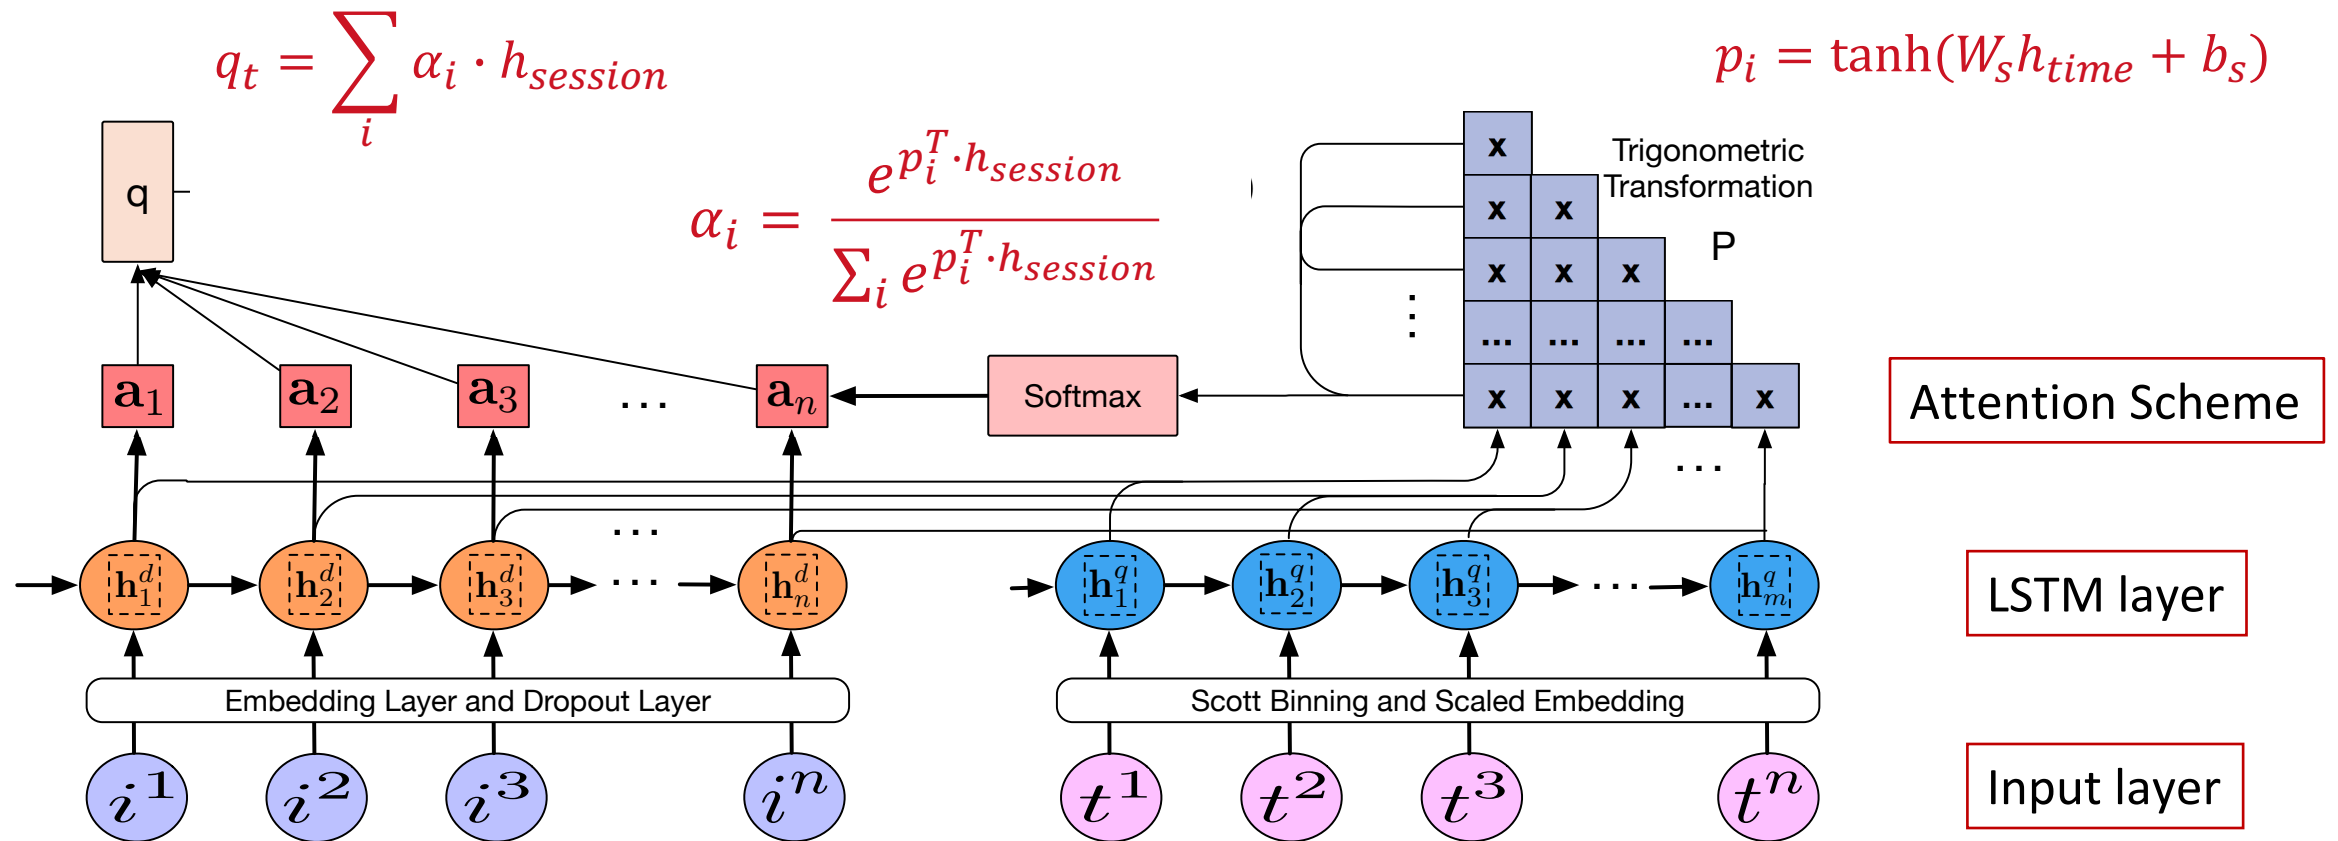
$q_t = \sum_i \alpha_i \cdot h_{session}$

$p_i = \tanh(W_s h_{time} + b_s)$

q

$\alpha_i = \frac{e^{p_i^T \cdot h_{session}}}{\sum_i e^{p_i^T \cdot h_{session}}}$

Trigonometric Transformation

P

| x | | | | |
|---|---|---|---|---|
| x | x | | | |
| x | x | x | | |
| ... | ... | ... | ... | |
| x | x | x | ... | x |

$\mathbf{a}_1$ $\mathbf{a}_2$ $\mathbf{a}_3$ ... $\mathbf{a}_n$

Softmax

Attention Scheme

$\mathbf{h}_1^d$ $\mathbf{h}_2^d$ $\mathbf{h}_3^d$ ... $\mathbf{h}_n^d$

$\mathbf{h}_1^q$ $\mathbf{h}_2^q$ $\mathbf{h}_3^q$ ... $\mathbf{h}_m^q$

LSTM layer

Embedding Layer and Dropout Layer

Scott Binning and Scaled Embedding

$i^1$ $i^2$ $i^3$ $i^n$

$t^1$ $t^2$ $t^3$ $t^n$

Input layer